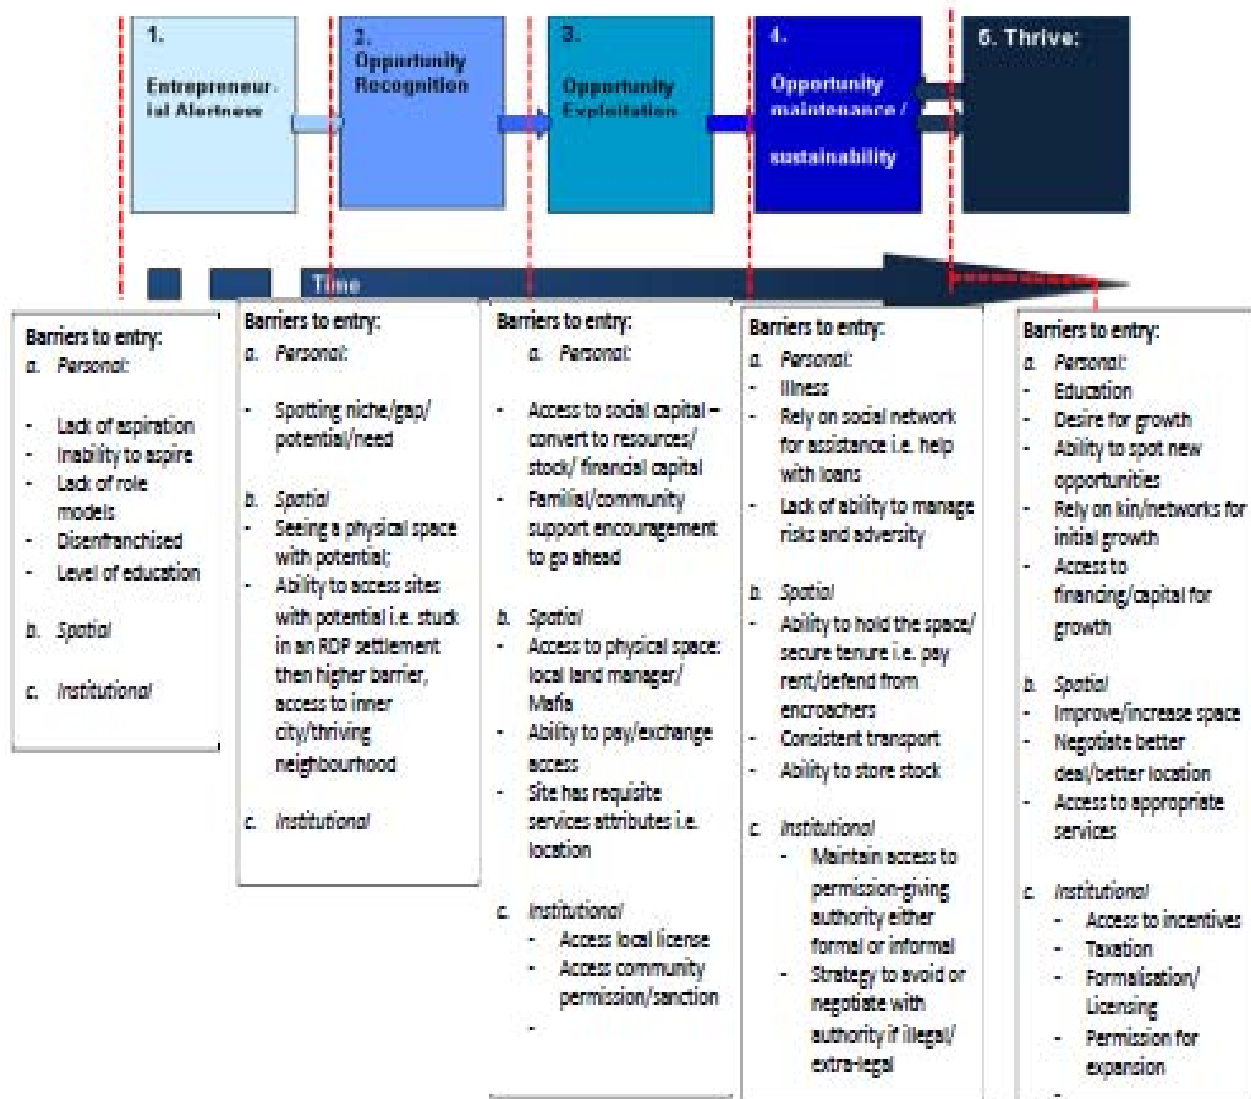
1. Entrepreneurial Alertness

2. Opportunity Recognition

3. Opportunity Exploitation

4. Opportunity maintenance / sustainability

5. Thrive:

Time

Barriers to entry:
a. Personal:

- Lack of aspiration
- Inability to aspire
- Lack of role models
- Disenfranchised
- Level of education

b. Spatial

c. Institutional

Barriers to entry:
a. Personal:

- Spotting niche/gap/ potential/need

b. Spatial
- Seeing a physical space with potential;
- Ability to access sites with potential i.e. stuck in an RDP settlement then higher barrier, access to inner city/thriving neighbourhood

c. Institutional

Barriers to entry:
a. Personal:

- Access to social capital – convert to resources/ stock/ financial capital
- Familial/community support encouragement to go ahead

b. Spatial
- Access to physical space: local land manager/ Mafia
- Ability to pay/exchange access
- Site has requisite services attributes i.e. location

c. Institutional
- Access local license
- Access community permission/sanction
-

Barriers to entry:
a. Personal:
- Illness
- Rely on social network for assistance i.e. help with loans
- Lack of ability to manage risks and adversity

b. Spatial
- Ability to hold the space/ secure tenure i.e. pay rent/defend from encroachers
- Consistent transport
- Ability to store stock

c. Institutional
- Maintain access to permission-giving authority either formal or informal
- Strategy to avoid or negotiate with authority if illegal/ extra-legal

Barriers to entry:
a. Personal:
- Education
- Desire for growth
- Ability to spot new opportunities
- Rely on kin/networks for initial growth
- Access to financing/capital for growth

b. Spatial
- Improve/increase space
- Negotiate better deal/better location
- Access to appropriate services

c. Institutional
- Access to incentives
- Taxation
- Formalisation/ Licensing
- Permission for expansion
-